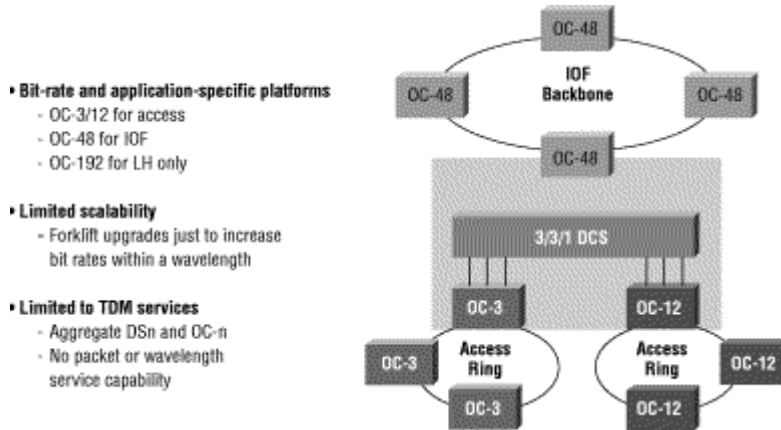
• Bit-rate and application-specific platforms
- OC-3/12 for access
- OC-48 for IOF
- OC-192 for LH only

• Limited scalability
- Forklift upgrades just to increase bit rates within a wavelength

• Limited to TDM services
- Aggregate DSn and OC-n
- No packet or wavelength service capability

OC-48
IOF Backbone
OC-48
OC-48
OC-48
3/3/1 DCS
OC-3
OC-12
OC-3
Access Ring
OC-3
Access Ring
OC-12
OC-12